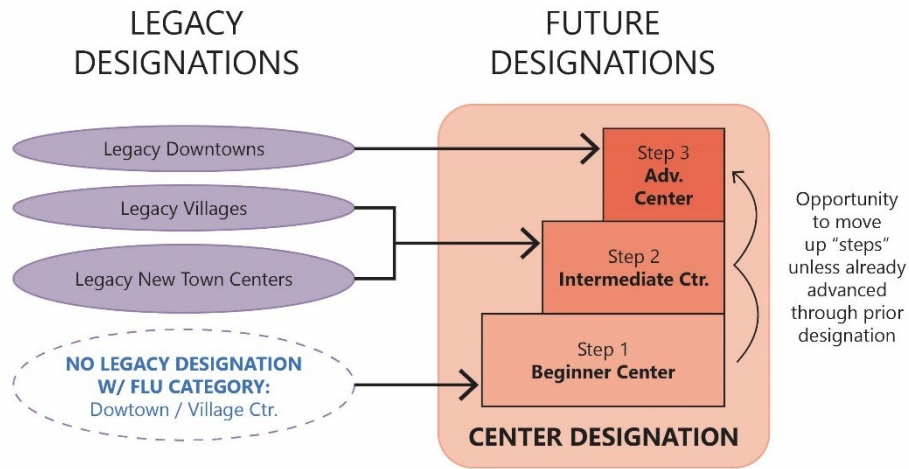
LEGACY DESIGNATIONS

FUTURE DESIGNATIONS

Legacy Downtowns

Legacy Villages

Legacy New Town Centers

NO LEGACY DESIGNATION W/ FLU CATEGORY: Dowtown / Village Ctr.

Step 3 **Adv. Center**

Step 2 **Intermediate Ctr.**

Step 1 **Beginner Center**

CENTER DESIGNATION

Opportunity to move up "steps" unless already advanced through prior designation